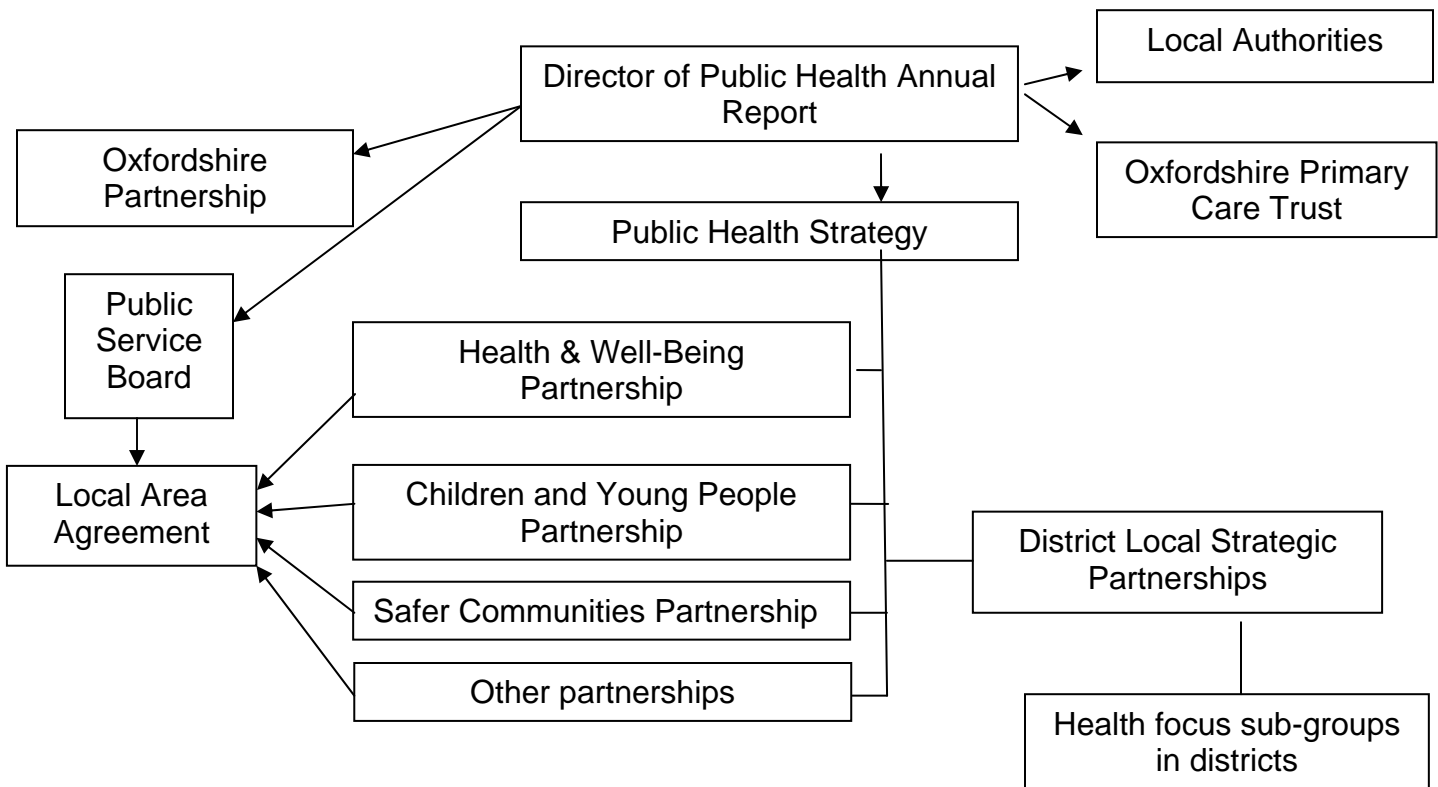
Director of Public Health Annual Report

Local Authorities

Oxfordshire Primary Care Trust

Oxfordshire Partnership

Public Health Strategy

Public Service Board

Health & Well-Being Partnership

Local Area Agreement

Children and Young People Partnership

District Local Strategic Partnerships

Safer Communities Partnership

Other partnerships

Health focus sub-groups in districts